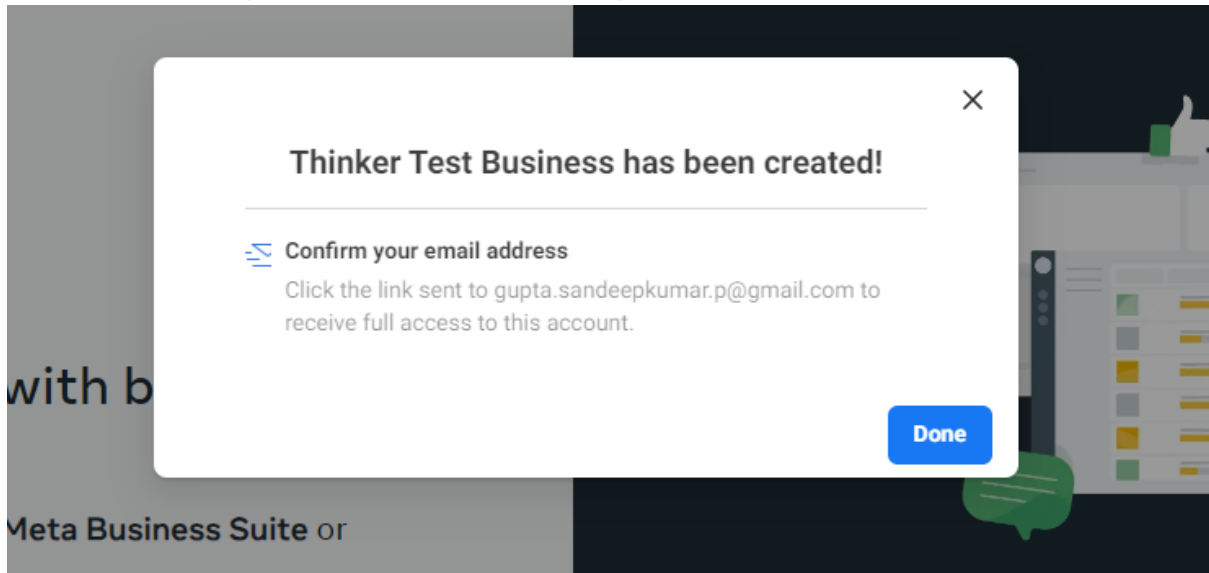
with b

Meta Business Suite or

Thinker Test Business has been created!

Confirm your email address

Click the link sent to gupta.sandeepkumar.p@gmail.com to receive full access to this account.

Done